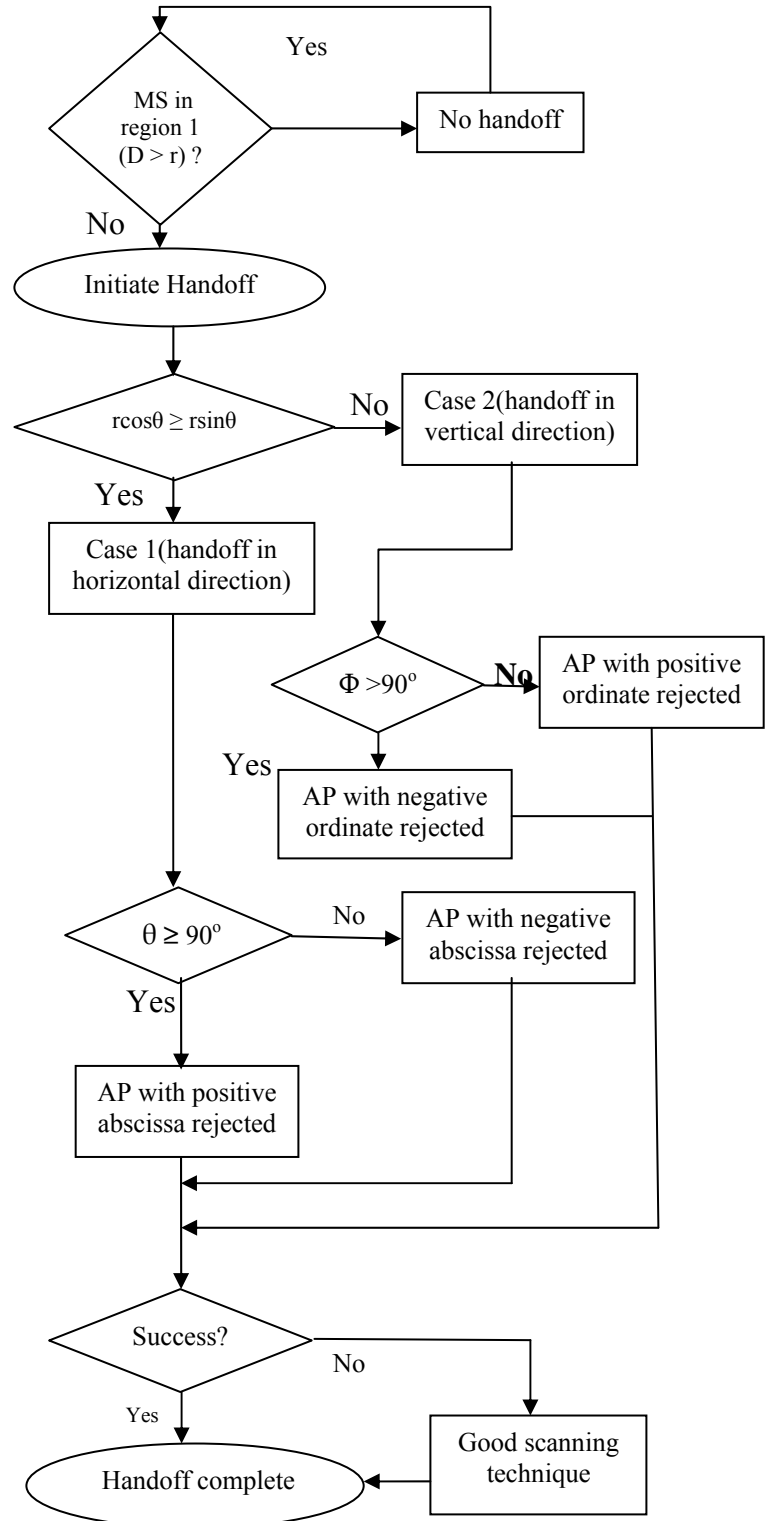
Yes

MS in region 1 (D > r) ?

No handoff

No

Initiate Handoff

$r\cos\theta \geq r\sin\theta$

No

Case 2(handoff in vertical direction)

Yes

Case 1(handoff in horizontal direction)

$\Phi > 90^o$

No

AP with positive ordinate rejected

Yes

AP with negative ordinate rejected

$\theta \geq 90^o$

No

AP with negative abscissa rejected

Yes

AP with positive abscissa rejected

Success?

No

Yes

Good scanning technique

Handoff complete